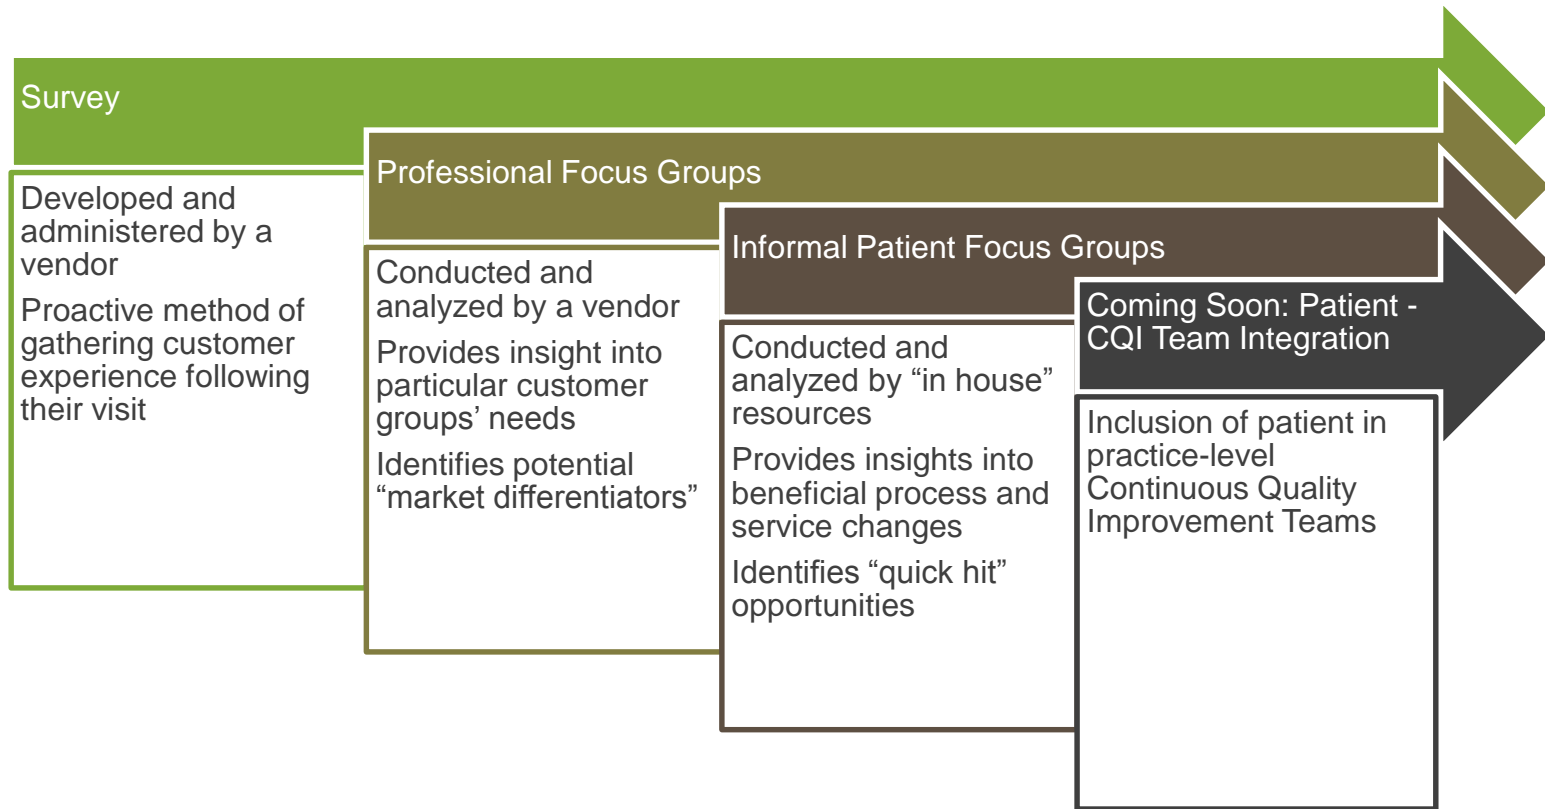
Survey

Developed and administered by a vendor

Proactive method of gathering customer experience following their visit

Professional Focus Groups

Conducted and analyzed by a vendor

Provides insight into particular customer groups' needs

Identifies potential "market differentiators"

Informal Patient Focus Groups

Conducted and analyzed by "in house" resources

Provides insights into beneficial process and service changes

Identifies "quick hit" opportunities

Coming Soon: Patient - CQI Team Integration

Inclusion of patient in practice-level Continuous Quality Improvement Teams